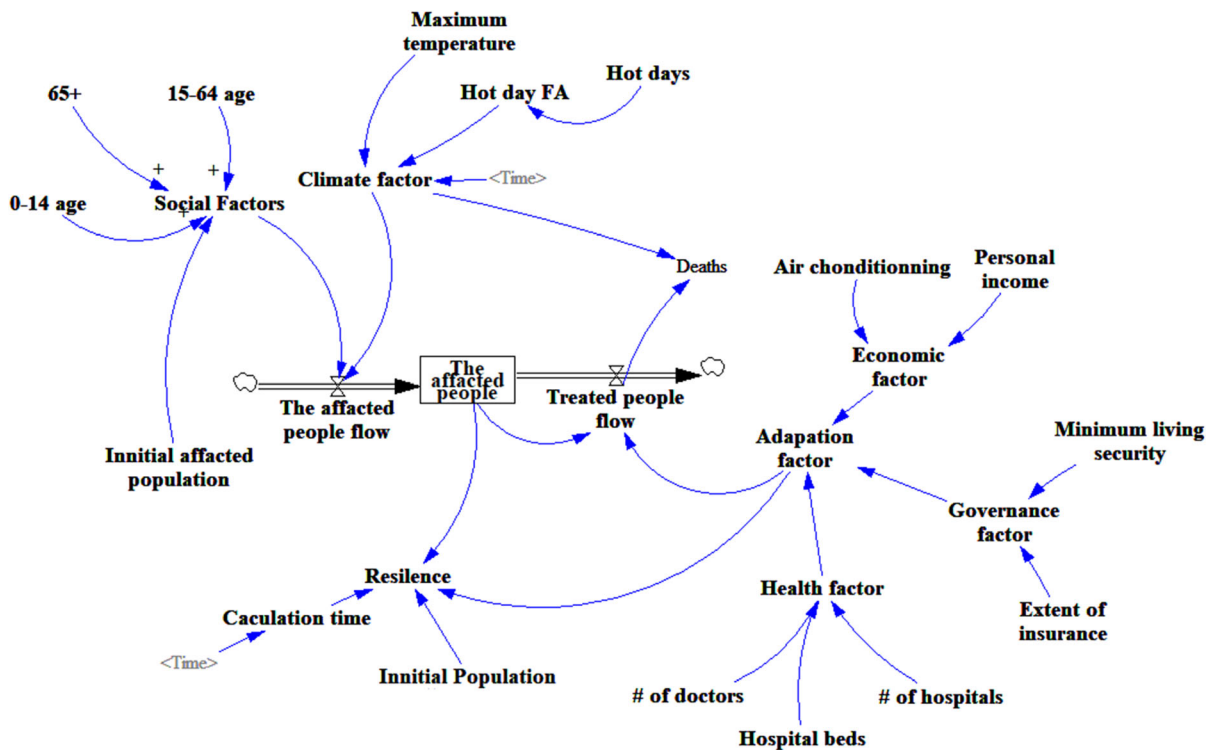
Maximum temperature

Hot days

65+

15-64 age

Hot day FA

+

+

Climate factor

<Time>

0-14 age

Social Factors

+

Deaths

Air chonditionning

Personal income

Economic factor

The affacted people

The affacted people flow

Treated people flow

Adapation factor

Minimum living security

Innitial affacted population

Governance factor

Resilence

Health factor

Caculation time

Extent of insurance

<Time>

Innitial Population

# of doctors

# of hospitals

Hospital beds